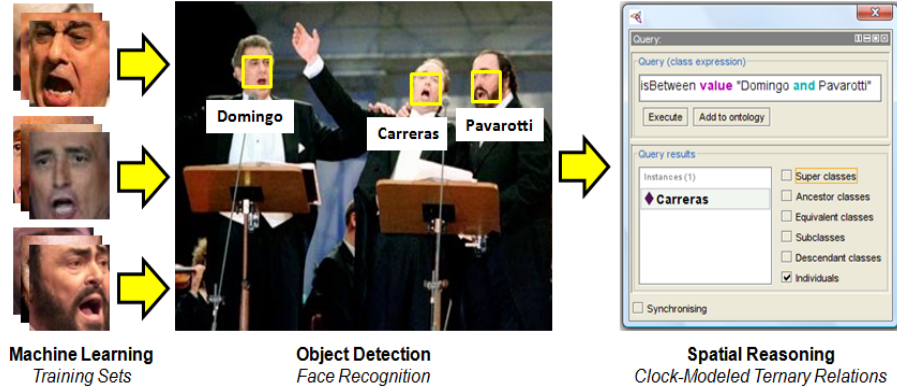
Domingo
Carreras
Pavarotti

Query:
Query (class expression)
isBetween value "Domingo and Pavarotti"
Execute
Add to ontology

Query results
Instances (1)
Carreras
Super classes
Ancestor classes
Equivalent classes
Subclasses
Descendant classes
Individuals
Synchronising

Machine Learning
Training Sets

Object Detection
Face Recognition

Spatial Reasoning
Clock-Modeled Ternary Relations